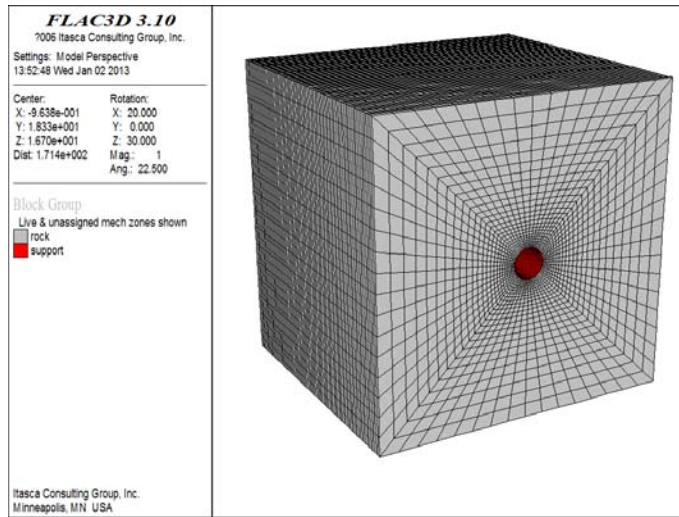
FLAC3D 3.10
?2006 Itasca Consulting Group, Inc.

Settings: Model Perspective
13:52:48 Wed Jan 02 2013

| Center: | Rotation: |
|---|---|
| X: -9.638e-001 | X: 20.000 |
| Y: 1.833e+001 | Y: 0.000 |
| Z: 1.670e+001 | Z: 30.000 |
| Dist: 1.714e+002 | Mag.: 1 |
| | Ang.: 22.500 |

Block Group
Live & unassigned mech zones shown
rock
support

Itasca Consulting Group, Inc.
Minneapolis, MN USA